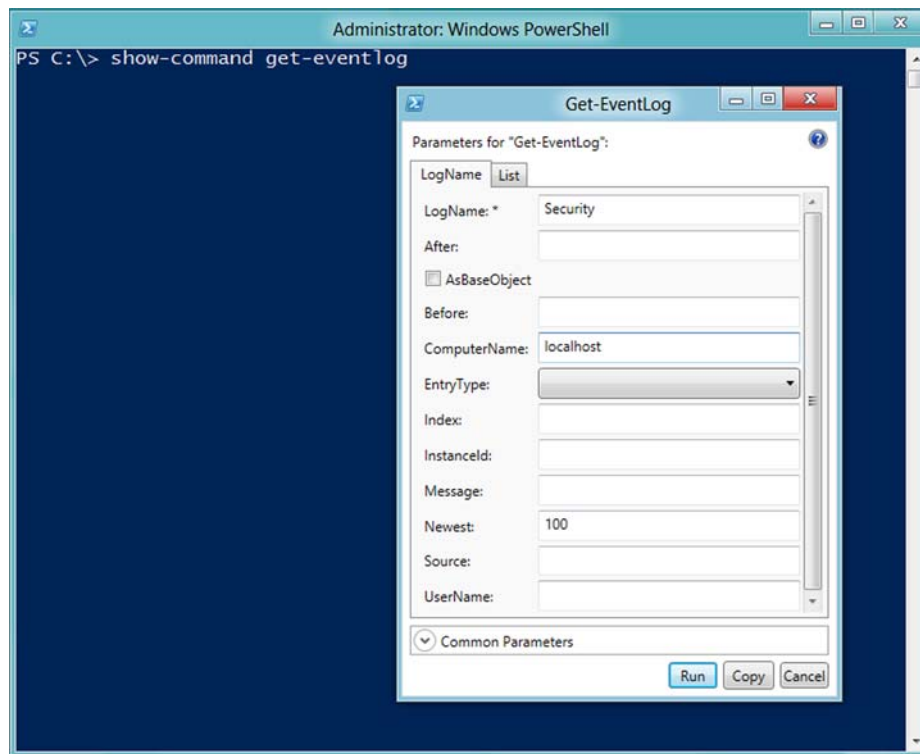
Administrator: Windows PowerShell

PS C:\> show-command get-eventlog

Get-EventLog

Parameters for "Get-EventLog":

LogName | List

LogName: * Security

After:

AsBaseObject

Before:

ComputerName: localhost

EntryType:

Index:

InstanceId:

Message:

Newest: 100

Source:

UserName:

Common Parameters

Run Copy Cancel